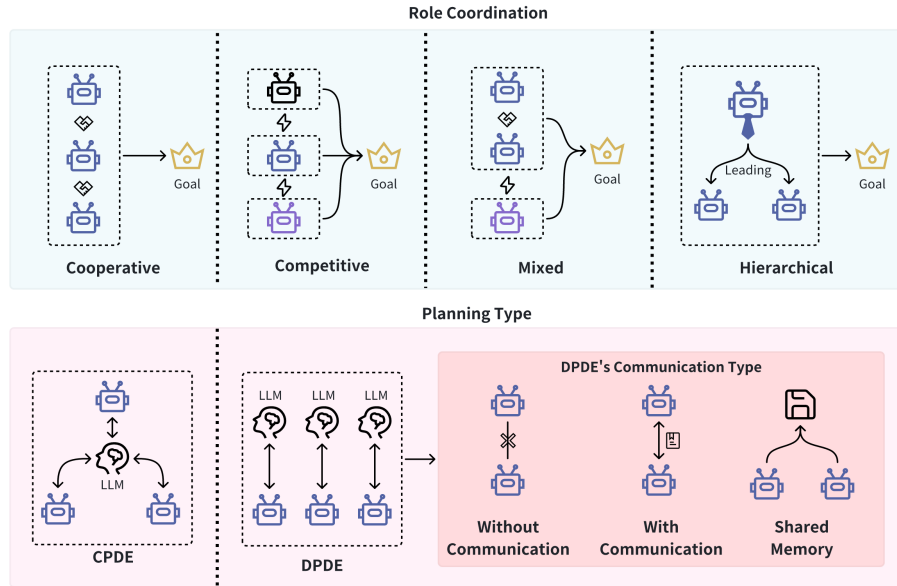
Role Coordination

Goal

Cooperative

Goal

Competitive

Goal

Mixed

Leading

Goal

Hierarchical

Planning Type

LLM

CPDE

LLM LLM LLM

DPDE

DPDE's Communication Type

Without Communication

With Communication

Shared Memory